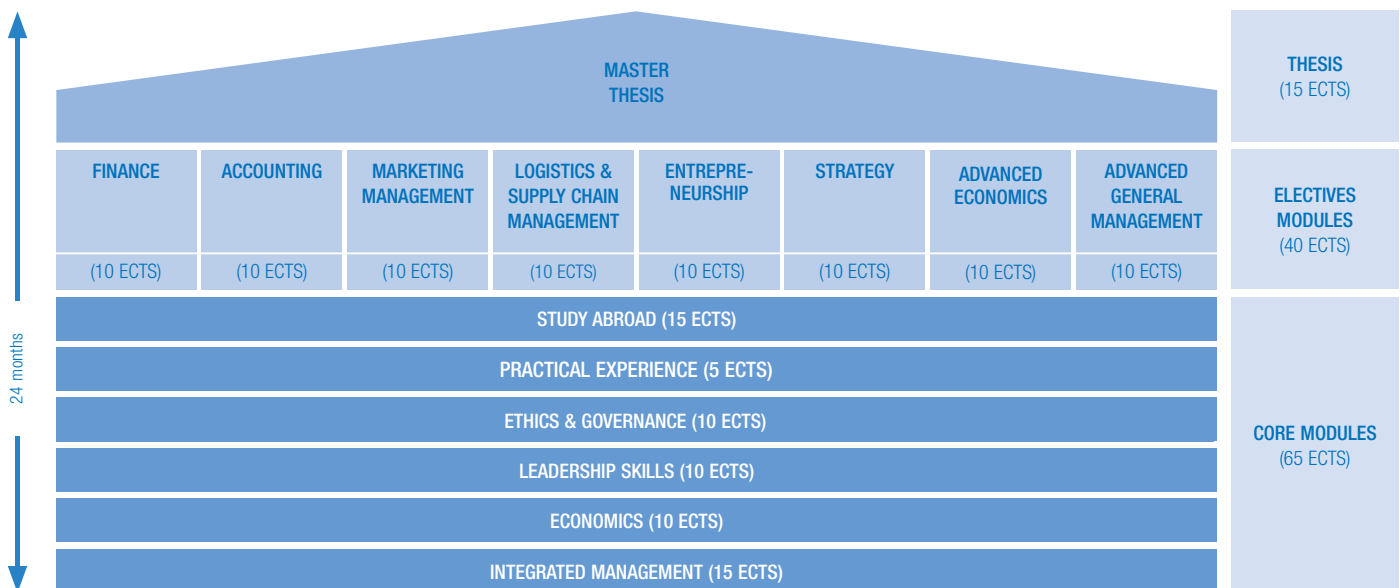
24 months

MASTER THESIS

THESIS (15 ECTS)

| FINANCE | ACCOUNTING | MARKETING MANAGEMENT | LOGISTICS & SUPPLY CHAIN MANAGEMENT | ENTREPRENEURSHIP | STRATEGY | ADVANCED ECONOMICS | ADVANCED GENERAL MANAGEMENT |
|---|---|---|---|---|---|---|---|
| (10 ECTS) | (10 ECTS) | (10 ECTS) | (10 ECTS) | (10 ECTS) | (10 ECTS) | (10 ECTS) | (10 ECTS) |

ELECTIVES MODULES (40 ECTS)

STUDY ABROAD (15 ECTS)

PRACTICAL EXPERIENCE (5 ECTS)

ETHICS & GOVERNANCE (10 ECTS)

LEADERSHIP SKILLS (10 ECTS)

ECONOMICS (10 ECTS)

INTEGRATED MANAGEMENT (15 ECTS)

CORE MODULES (65 ECTS)